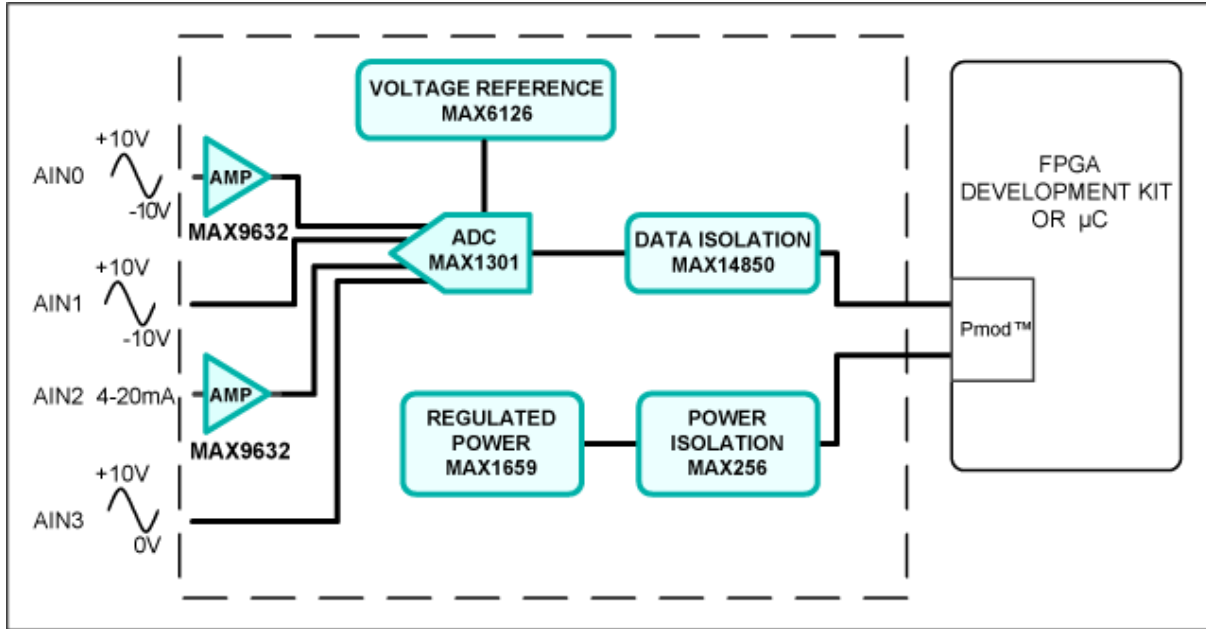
VOLTAGE REFERENCE
MAX6126

+10V
AIN0
-10V
AMP
MAX9632

ADC
MAX1301

DATA ISOLATION
MAX14850

FPGA
DEVELOPMENT KIT
OR μC

+10V
AIN1
-10V

Pmod™

AIN2 4-20mA
AMP
MAX9632

REGULATED
POWER
MAX1659

POWER
ISOLATION
MAX256

+10V
AIN3
0V